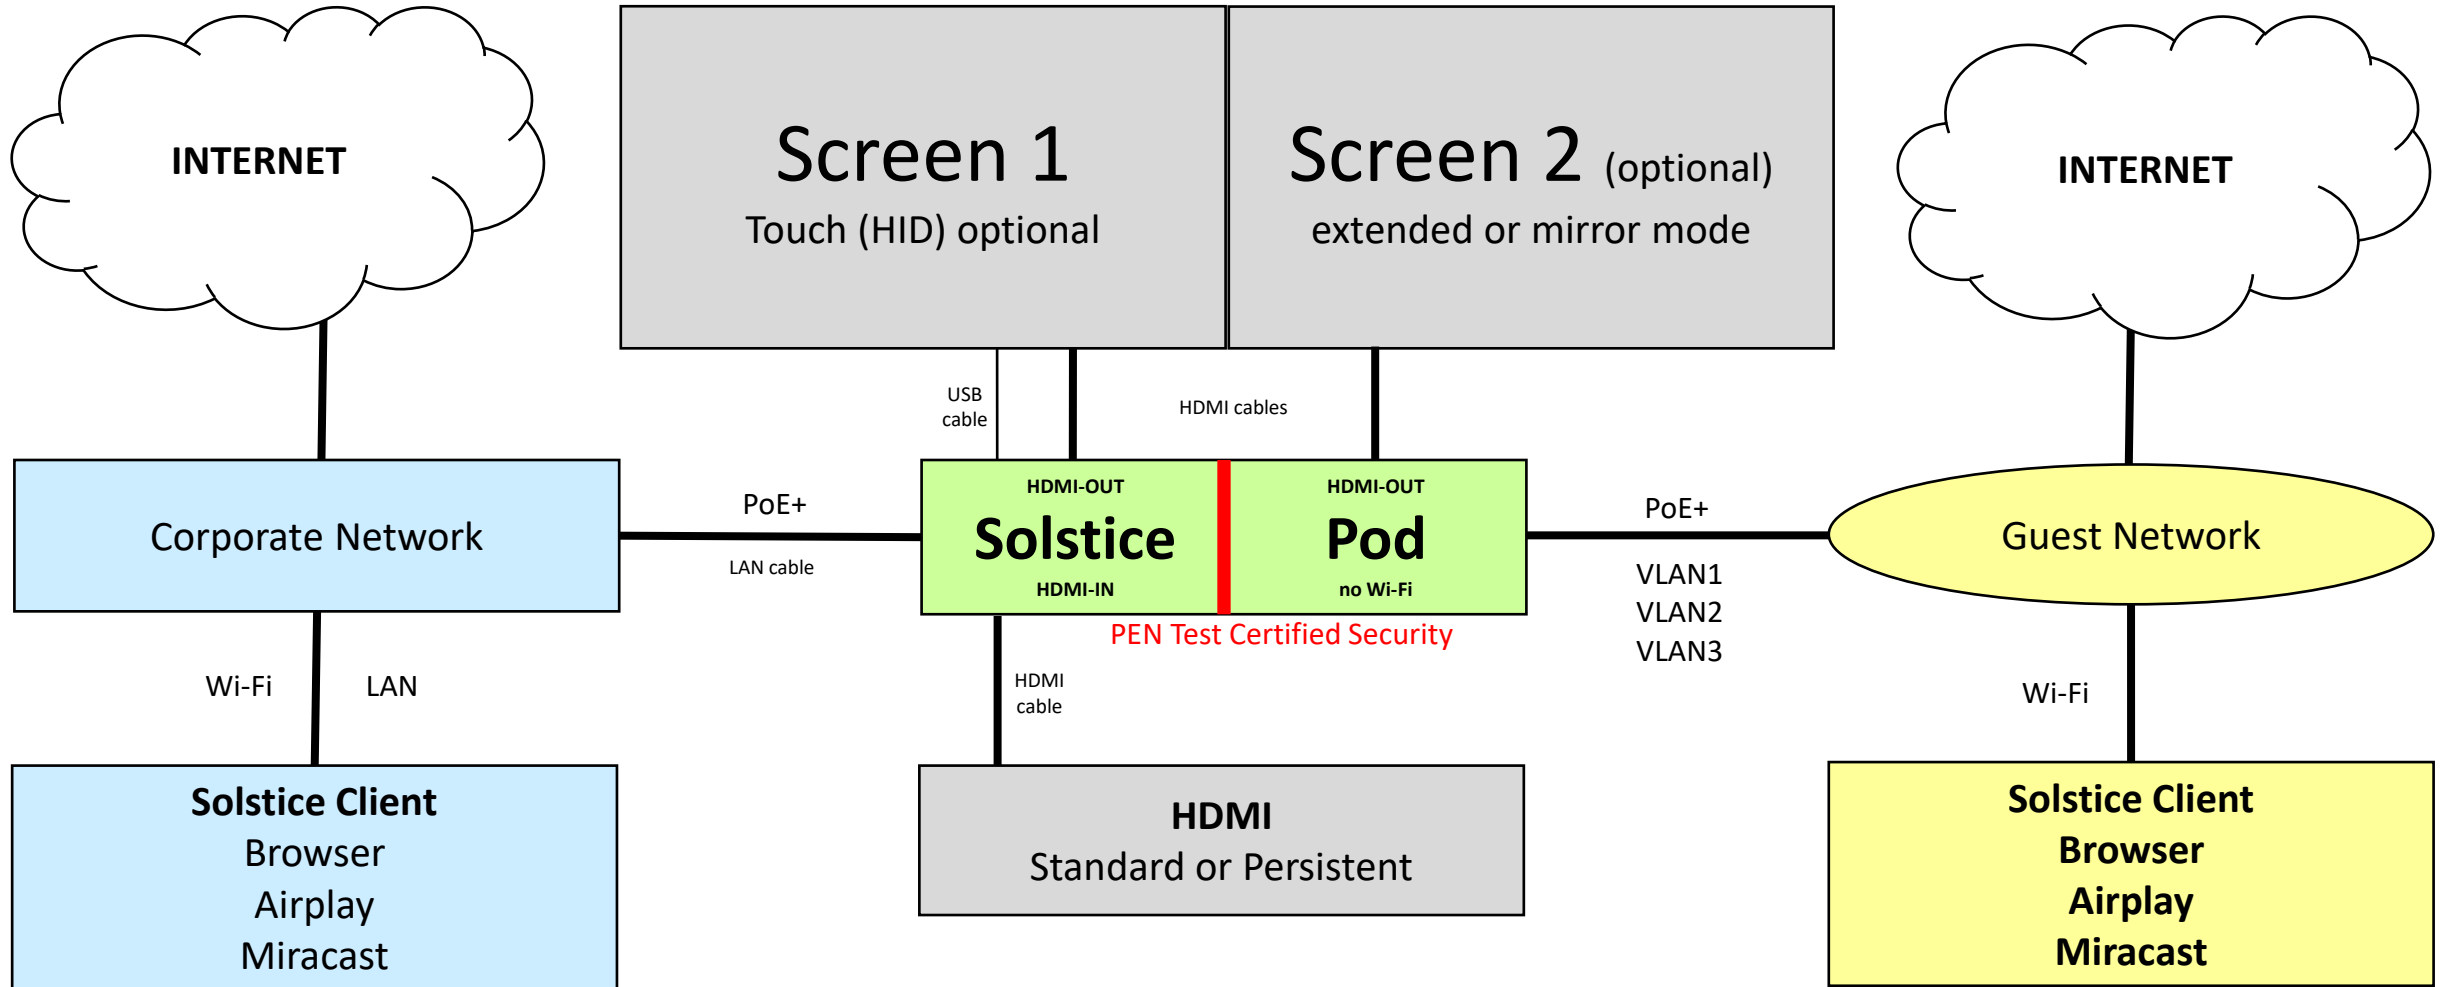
INTERNET

Screen 1
Touch (HID) optional

Screen 2 (optional)
extended or mirror mode

INTERNET

USB cable

HDMI cables

Corporate Network

PoE+

LAN cable

HDMI-OUT
Solstice
HDMI-IN

HDMI-OUT
Pod
no Wi-Fi

PoE+

VLAN1
VLAN2
VLAN3

Guest Network

PEN Test Certified Security

Wi-Fi

LAN

HDMI cable

Wi-Fi

Solstice Client
Browser
Airplay
Miracast

HDMI
Standard or Persistent

Solstice Client
Browser
Airplay
Miracast